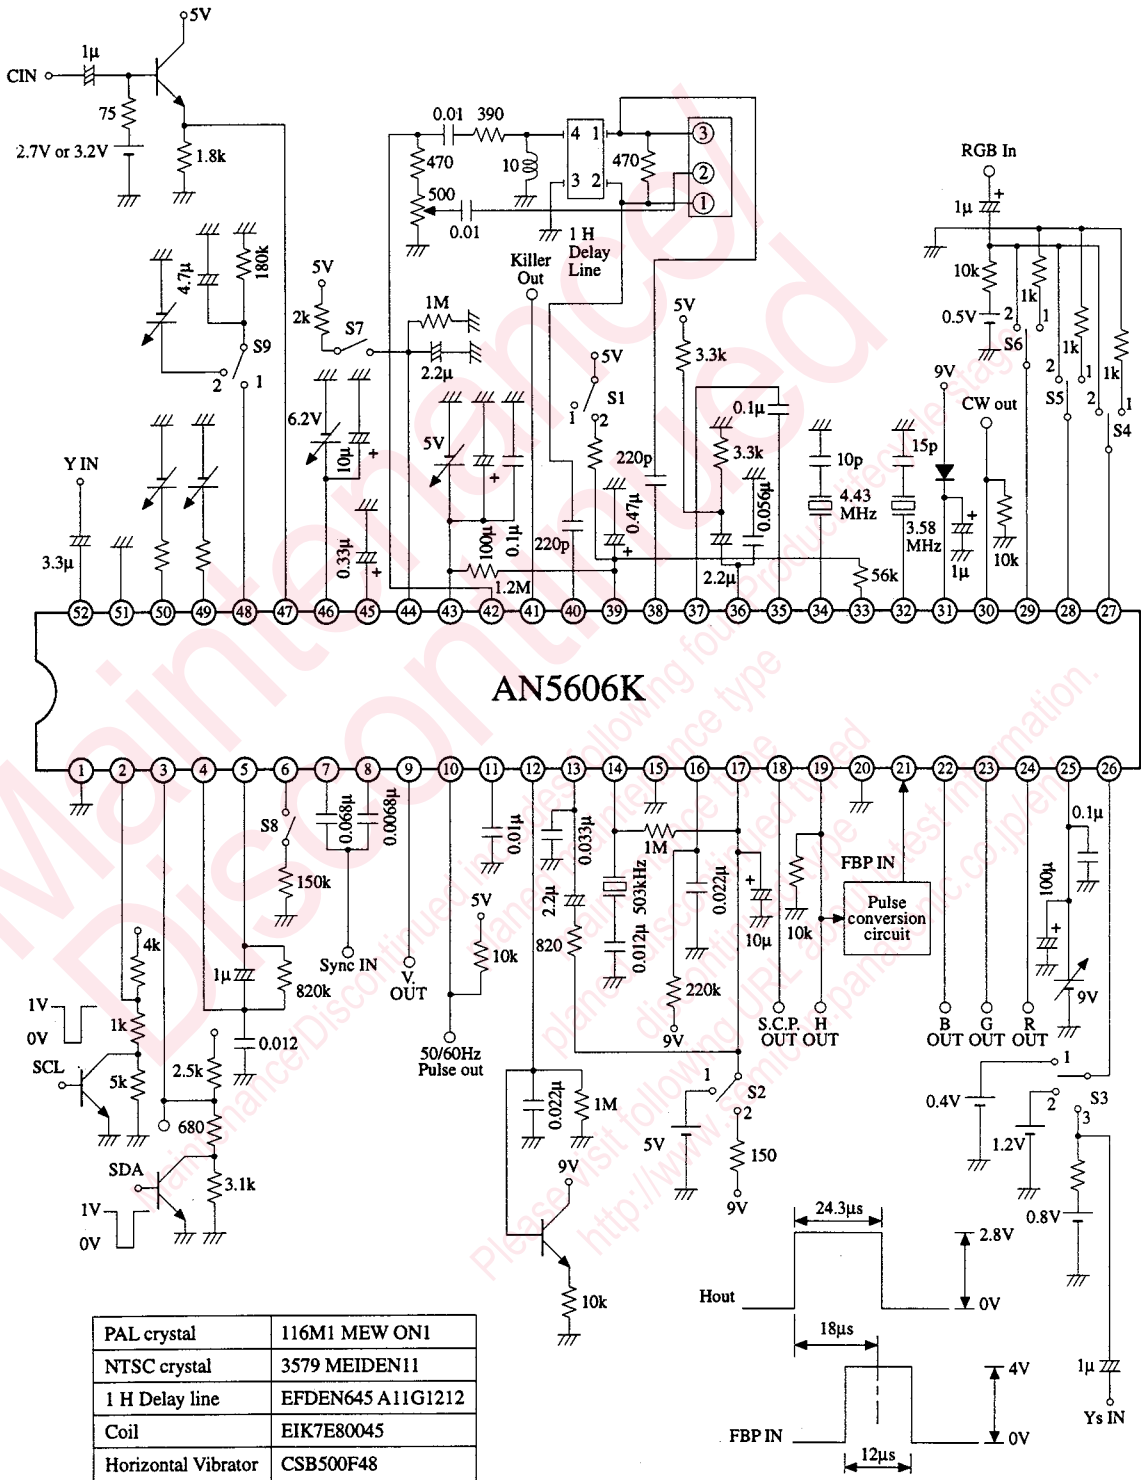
5V
CIN
1µ
75
2.7V or 3.2V
1.8k
0.01 390
470
10
500
0.01
4 1
3 2
470
3
2
1
1 H Delay Line
Killer Out
RGB In
1µ
10k
0.5V
1k
2
1
S6
1k
2
1
1k
2
1
S5
S4
4.7µ
180k
S9
2
1
5V
2k
S7
1M
2.2µ
5V
S1
1
2
5V
3.3k
0.1µ
3.3k
0.056µ
220p
0.47µ
10p
4.43 MHz
15p
3.58 MHz
9V
CW out
1µ
10k
Y IN
6.2V
10µ
5V
100µ
0.1µ
220p
2.2µ
56k
3.3µ
0.33µ
1.2M
52 51 50 49 48 47 46 45 44 43 42 41 40 39 38 37 36 35 34 33 32 31 30 29 28 27
AN5606K
1 2 3 4 5 6 7 8 9 10 11 12 13 14 15 16 17 18 19 20 21 22 23 24 25 26
S8
0.068µ
0.0068µ
0.01µ
0.033µ
1M
0.1µ
150k
503kHz
0.022µ
FBP IN
100µ
4k
2.2µ
820
0.012µ
10µ
10k
Pulse conversion circuit
1µ
820k
Sync IN
5V
10k
220k
9V
1V
0V
1k
V. OUT
50/60Hz Pulse out
S.C.P. OUT
H OUT
B OUT
G OUT
R OUT
SCL
5k
2.5k
0.012
9V
680
0.022µ
1M
1
S2
2
1
0.4V
2
S3
3
SDA
3.1k
5V
150
1.2V
1V
0V
9V
9V
0.8V
10k
24.3µs
2.8V
Hout
0V
18µs
4V
1µ
Ys IN
FBP IN
0V
12µs

| PAL crystal | 116M1 MEW ON1 |
|---|---|
| NTSC crystal | 3579 MEIDEN11 |
| 1 H Delay line | EFDEN645 A11G1212 |
| Coil | EIK7E80045 |
| Horizontal Vibrator | CSB500F48 |

Maintenance/ Discontinued
Maintenance/Discontinued includes following four Product lifecycle stage.
planed maintenance type, maintenance type, planed discontinued typed, discontinued type
Please visit following URL about latest information.
http://www.semicon.panasonic.co.jp/en/